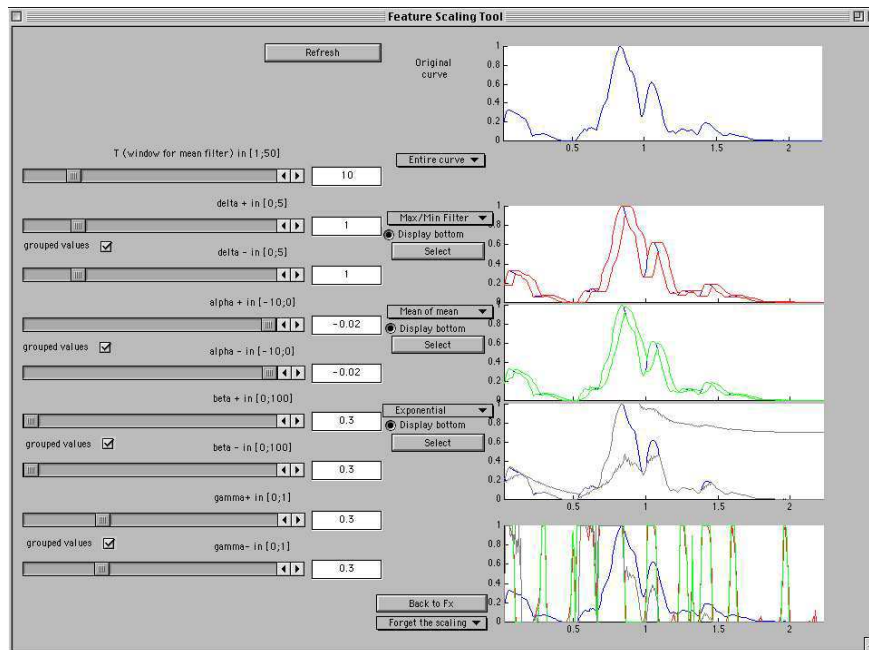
Feature Scaling Tool

Refresh

Original curve

1
0.8
0.6
0.4
0.2
0
0.5
1
1.5
2

T (window for mean filter) in [1;50]

Entire curve

10

delta + in [0;5]

Max/Min Filter

Display bottom

1

grouped values

delta - in [0;5]

Select

1
0.8
0.6
0.4
0.2

1

alpha + in [-10;0]

Mean of mean

-0.02

Display bottom

grouped values

alpha - in [-10;0]

Select

1
0.8
0.6
0.4
0.2

-0.02

beta + in [0;100]

Exponential

0.3

Display bottom

grouped values

beta - in [0;100]

Select

0.8
0.6
0.4
0.2
0
0.5
1
1.5
2

0.3

gamma+ in [0;1]

0.3

grouped values

gamma- in [0;1]

1
0.8
0.6
0.4
0.2

0.3

Back to Fx

Forget the scaling

0.5
1
1.5
2